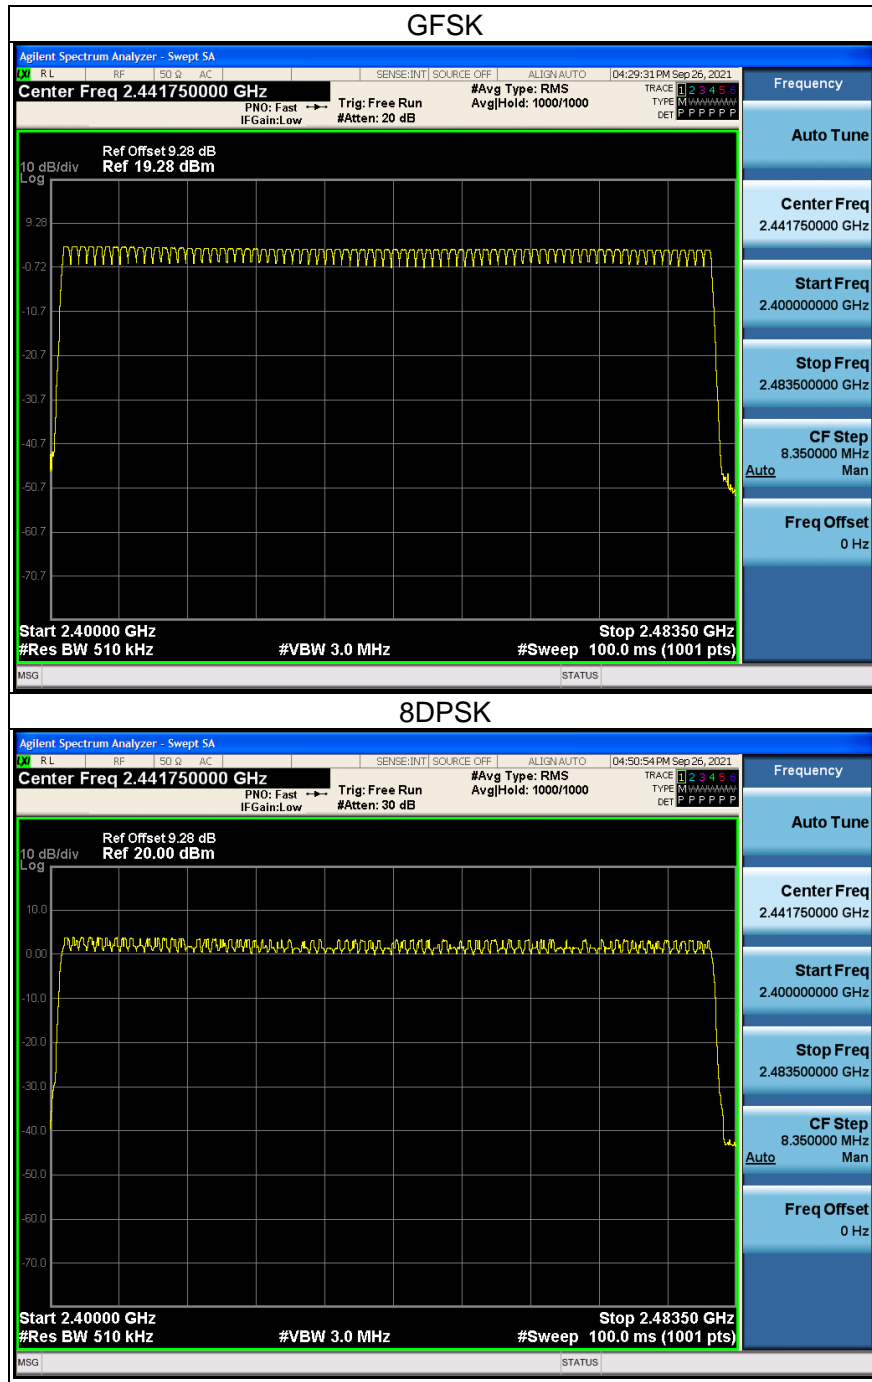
GFSK

Agilent Spectrum Analyzer - Swept SA
RL RF 50 Ω AC SENSE:INT SOURCE OFF ALIGN AUTO 04:29:31 PM Sep 26, 2021
Center Freq 2.441750000 GHz
PNO: Fast IFGain:Low
Trig: Free Run #Atten: 20 dB
#Avg Type: RMS Avg|Hold: 1000/1000
TRACE 1 2 3 4 5 6 TYPE M WWWWW DET P P P P P P
Frequency

Ref Offset 9.28 dB
10 dB/div Ref 19.28 dBm
Log
9.28
-0.72
-10.7
-20.7
-30.7
-40.7
-50.7
-60.7
-70.7
Start 2.40000 GHz
#Res BW 510 kHz
#VBW 3.0 MHz
Stop 2.48350 GHz
#Sweep 100.0 ms (1001 pts)
MSG STATUS

Auto Tune
Center Freq 2.441750000 GHz
Start Freq 2.400000000 GHz
Stop Freq 2.483500000 GHz
CF Step 8.350000 MHz Auto Man
Freq Offset 0 Hz

8DPSK

Agilent Spectrum Analyzer - Swept SA
RL RF 50 Ω AC SENSE:INT SOURCE OFF ALIGN AUTO 04:50:54 PM Sep 26, 2021
Center Freq 2.441750000 GHz
PNO: Fast IFGain:Low
Trig: Free Run #Atten: 30 dB
#Avg Type: RMS Avg|Hold: 1000/1000
TRACE 1 2 3 4 5 6 TYPE M WWWWW DET P P P P P P
Frequency

Ref Offset 9.28 dB
10 dB/div Ref 20.00 dBm
Log
10.0
0.00
-10.0
-20.0
-30.0
-40.0
-50.0
-60.0
-70.0
Start 2.40000 GHz
#Res BW 510 kHz
#VBW 3.0 MHz
Stop 2.48350 GHz
#Sweep 100.0 ms (1001 pts)
MSG STATUS

Auto Tune
Center Freq 2.441750000 GHz
Start Freq 2.400000000 GHz
Stop Freq 2.483500000 GHz
CF Step 8.350000 MHz Auto Man
Freq Offset 0 Hz